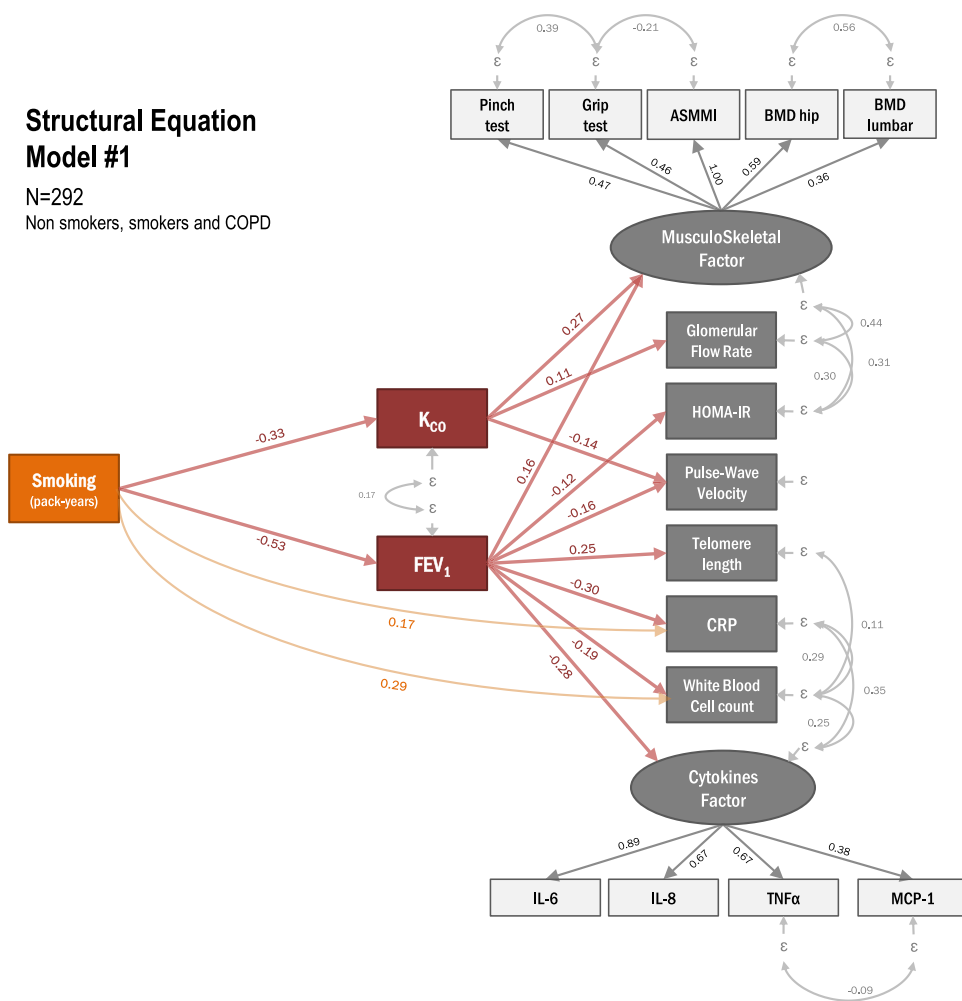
Structural Equation Model #1

N=292

Non smokers, smokers and COPD

0.39
-0.21
0.56
ε
ε
ε
ε
ε

Pinch test
Grip test
ASMMI
BMD hip
BMD lumbar

0.47
0.46
1.00
0.59
0.36

MusculoSkeletal Factor

ε
0.44
Glomerular Flow Rate
ε
0.31
0.30
HOMA-IR
ε

0.27
0.11
-0.14
-0.33

Smoking (pack-years)

$K_{CO}$

ε
0.17
ε

0.16
-0.12
-0.16

Pulse-Wave Velocity
ε

-0.53

$FEV_1$

0.25
Telomere length
ε

-0.30
CRP
ε
0.11
0.17
0.29
-0.19
-0.28
White Blood Cell count
ε
0.35
0.29
0.25
ε

Cytokines Factor

0.89
0.67
0.67
0.38

IL-6
IL-8
TNFα
MCP-1

ε
ε
-0.09